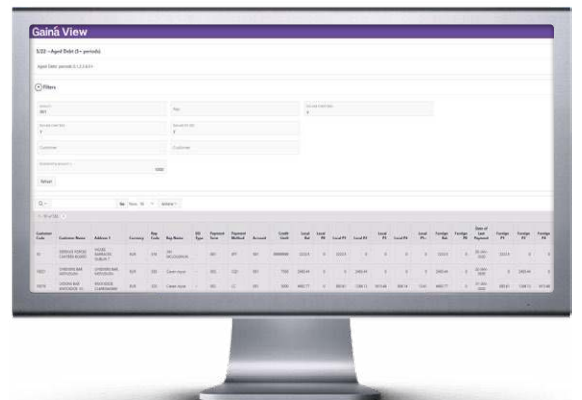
Gainâ View

S.02 – Aged Debt (5+ periods)

Filters

Refresh

Customer Code | Customer Name | Address 1 | Currency | Rep Code | Rep Name | Payment Terms | Payment Method | Account | Credit Limit | Local Bal | Local P1 | Local P2 | Local P3 | Local P4 | Local P5+ | Foreign Bal | Foreign P0 | Date of Last Payment | Foreign P1 | Foreign P2 | Foreign P3

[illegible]